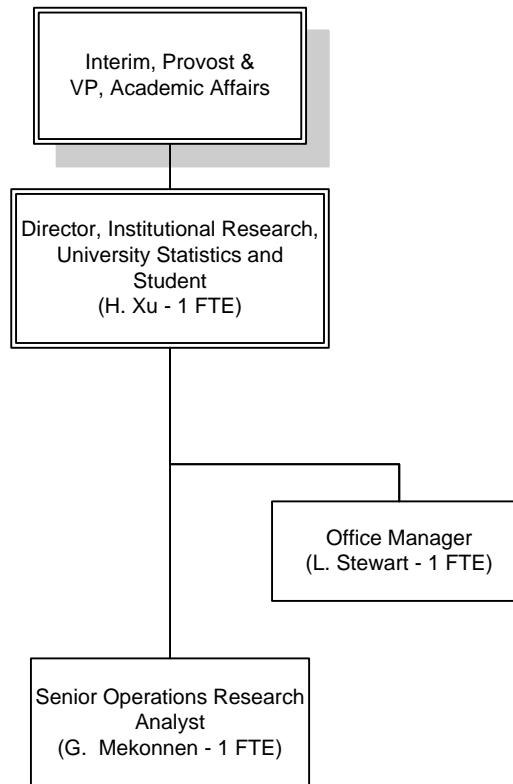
Interim, Provost & VP, Academic Affairs

Director, Institutional Research, University Statistics and Student (H. Xu - 1 FTE)

Office Manager (L. Stewart - 1 FTE)

Senior Operations Research Analyst (G. Mekonnen - 1 FTE)